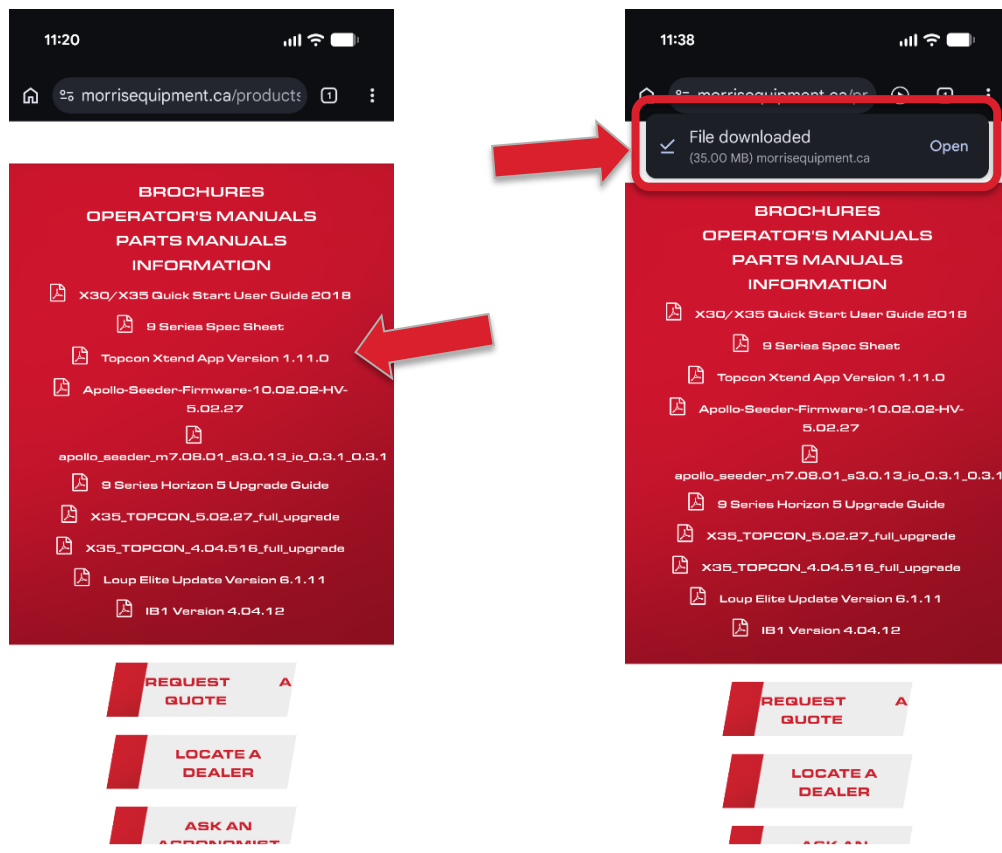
11:20

morrisequipment.ca/products

1

BROCHURES
OPERATOR'S MANUALS
PARTS MANUALS
INFORMATION

X30/X35 Quick Start User Guide 2018

9 Series Spec Sheet

Topcon Xtend App Version 1.11.0

Apollo-Seeder-Firmware-10.02.02-HV-5.02.27

apollo_seeder_m7.08.01_s3.0.13_io_0.3.1_0.3.1

9 Series Horizon 5 Upgrade Guide

X35_TOPCON_5.02.27_full_upgrade

X35_TOPCON_4.04.516_full_upgrade

Loup Elite Update Version 6.1.11

IB1 Version 4.04.12

REQUEST A QUOTE

LOCATE A DEALER

ASK AN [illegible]

11:38

morrisequipment.ca/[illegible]

File downloaded
(35.00 MB) morrisequipment.ca

Open

BROCHURES
OPERATOR'S MANUALS
PARTS MANUALS
INFORMATION

X30/X35 Quick Start User Guide 2018

9 Series Spec Sheet

Topcon Xtend App Version 1.11.0

Apollo-Seeder-Firmware-10.02.02-HV-5.02.27

apollo_seeder_m7.08.01_s3.0.13_io_0.3.1_0.3.1

9 Series Horizon 5 Upgrade Guide

X35_TOPCON_5.02.27_full_upgrade

X35_TOPCON_4.04.516_full_upgrade

Loup Elite Update Version 6.1.11

IB1 Version 4.04.12

REQUEST A QUOTE

LOCATE A DEALER

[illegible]